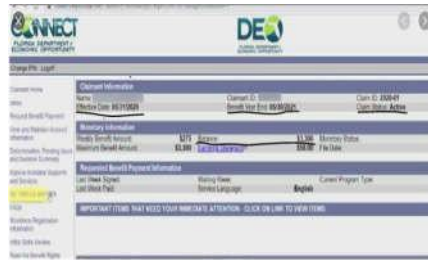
CONNECT
FLORIDA DEPARTMENT of ECONOMIC OPPORTUNITY

DEO

Change PIN Logoff

Claimant Home
Inbox
Request Benefit Payment
View and Maintain Account Information
Determination, Pending Issues and Appeals Summary
Maintain Invididual Supports and Services
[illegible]
1099G
Workforce Registration Information
Wiki Skills Review
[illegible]

Claimant Information
Name: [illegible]
Effective Date: 05/31/2020
Claimant ID: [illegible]
Benefit Year End: 05/29/2021
Claim ID: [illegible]
Claim Status: Active

Monetary Information
Weekly Benefit Amount: $275
Maximum Benefit Amount: $3,300
Balance: $3,300
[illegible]: $0.00
Monetary Status:
File Date:

Requested Benefit Payment Information
Last Week Signed:
Last Week Paid:
Waiting Week:
Service Language: English
Current Program Type:

IMPORTANT ITEMS THAT NEED YOUR IMMEDIATE ATTENTION. CLICK ON LINK TO VIEW ITEMS.